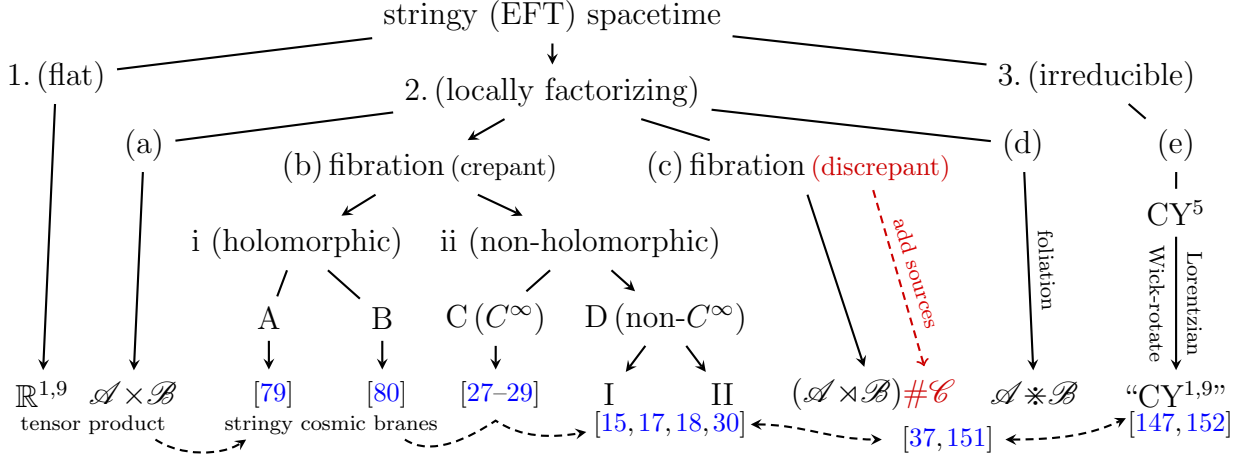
stringy (EFT) spacetime

1. (flat)

2. (locally factorizing)

3. (irreducible)

(a)

(b) fibration (crepant)

(c) fibration (discrepant)

(d)

(e)

i (holomorphic)

ii (non-holomorphic)

$CY^5$

add sources

foliation

Wick-rotate

Lorentzian

A

B

C ($C^\infty$)

D (non-$C^\infty$)

$\mathbb{R}^{1,9}$

$\mathscr{A} \times \mathscr{B}$

[79]

[80]

[27–29]

I

II

$(\mathscr{A} \rtimes \mathscr{B}) \# \mathscr{C}$

$\mathscr{A} \divideontimes \mathscr{B}$

“$CY^{1,9}$”

tensor product

stringy cosmic branes

[15, 17, 18, 30]

[37, 151]

[147, 152]